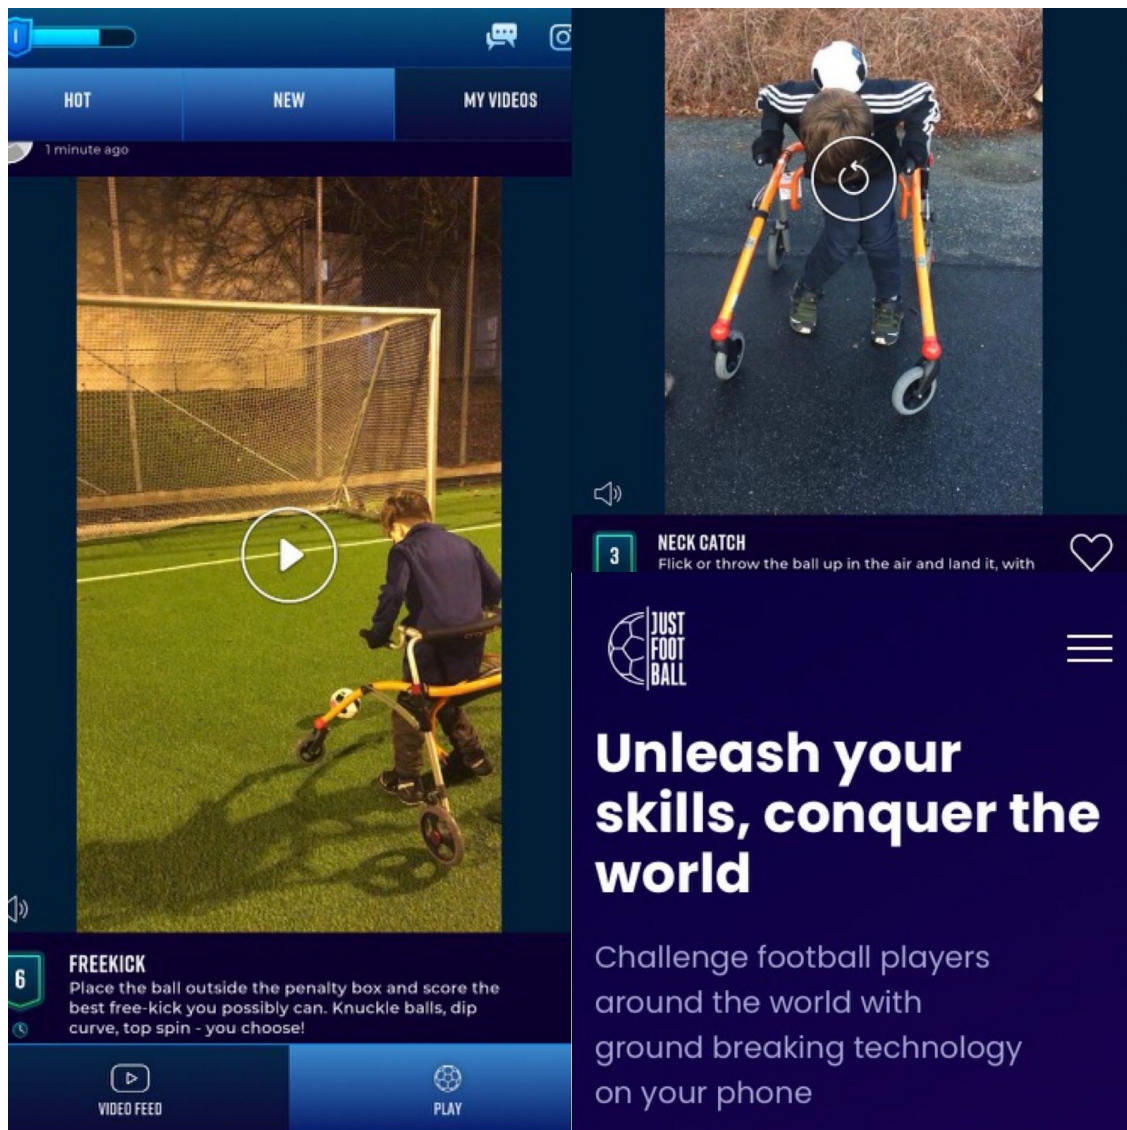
I

HOT

NEW

MY VIDEOS

1 minute ago

6

FREEKICK

Place the ball outside the penalty box and score the best free-kick you possibly can. Knuckle balls, dip curve, top spin - you choose!

VIDEO FEED

PLAY

3

NECK CATCH

Flick or throw the ball up in the air and land it, with

JUST FOOT BALL

Unleash your skills, conquer the world

Challenge football players around the world with ground breaking technology on your phone